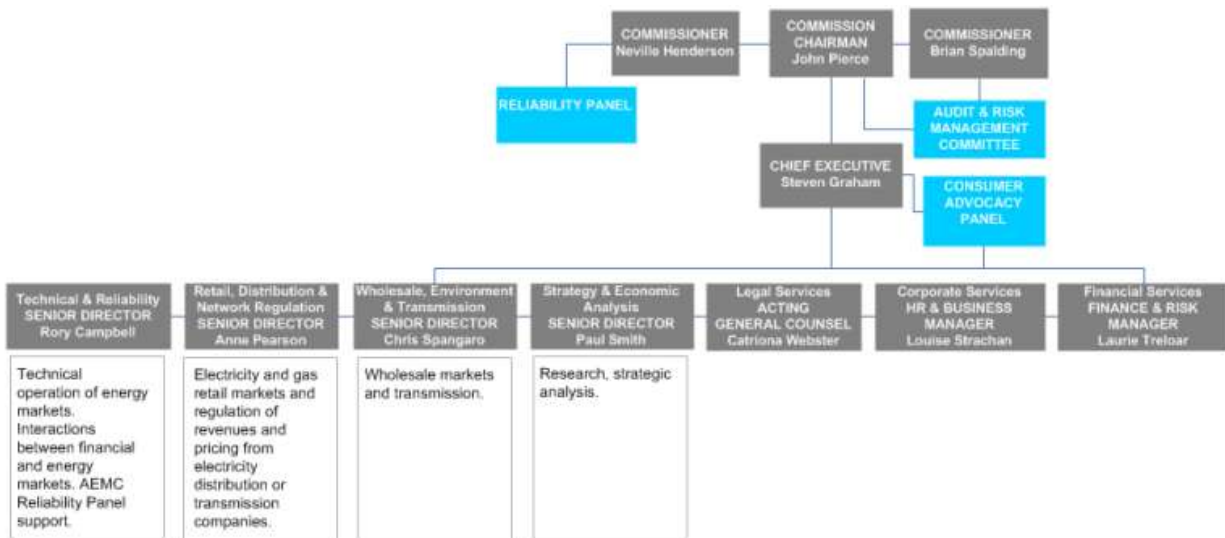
COMMISSIONER
Neville Henderson

COMMISSION CHAIRMAN
John Pierce

COMMISSIONER
Brian Spalding

RELIABILITY PANEL

AUDIT & RISK MANAGEMENT COMMITTEE

CHIEF EXECUTIVE
Steven Graham

CONSUMER ADVOCACY PANEL

Technical & Reliability
SENIOR DIRECTOR
Rory Campbell

Retail, Distribution & Network Regulation
SENIOR DIRECTOR
Anne Pearson

Wholesale, Environment & Transmission
SENIOR DIRECTOR
Chris Spangaro

Strategy & Economic Analysis
SENIOR DIRECTOR
Paul Smith

Legal Services
ACTING
GENERAL COUNSEL
Catriona Webster

Corporate Services
HR & BUSINESS MANAGER
Louise Strachan

Financial Services
FINANCE & RISK MANAGER
Laurie Treloar

Technical operation of energy markets. Interactions between financial and energy markets. AEMC Reliability Panel support.

Electricity and gas retail markets and regulation of revenues and pricing from electricity distribution or transmission companies.

Wholesale markets and transmission.

Research, strategic analysis.